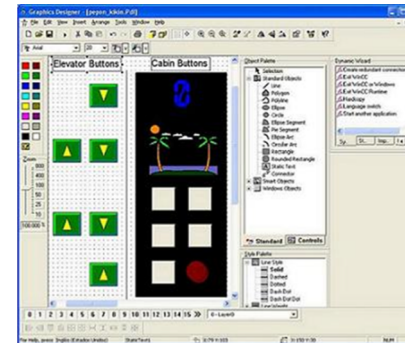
Graphics Designer - [pepon_kikin.Pdl]

File Edit View Insert Arrange Tools Window Help

Arial

20

Elevator Buttons

Cabin Buttons

0

Zoom

400

200

100

75

50

25

100.000 %

Object Palette

Selection

Standard Objects

Line

Polygon

Polyline

Ellipse

Circle

Ellipse Segment

Pie Segment

Ellipse Arc

Circular Arc

Rectangle

Rounded Rectangle

Static Text

Connector

Smart Objects

Windows Objects

Standard

Controls

Style Palette

Line Style

Solid

Dashed

Dotted

Dash Dot

Dash Dot Dot

Line Weight

Dynamic Wizard

Create redundant connection

Exit WinCC

Exit WinCC or Windows

Exit WinCC Runtime

Hardcopy

Language switch

Start another application

Sy... St... Imp... Pi... Ill...

0 1 2 3 4 5 6 7 8 9 10 11 12 13 14 15

0 - Layer0

For Help, press F1 English (Ecuador) ...